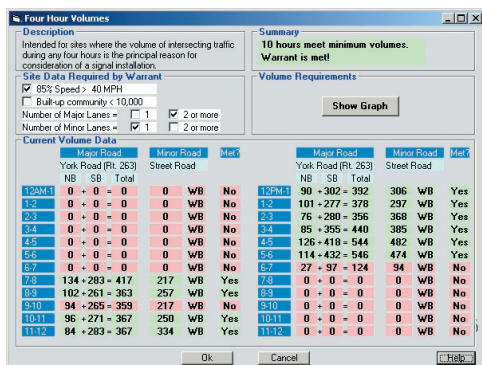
Four Hour Volumes

Description
Intended for sites where the volume of intersecting traffic during any four hours is the principal reason for consideration of a signal installation.

Summary
10 hours meet minimum volumes.
Warrant is met!

Site Data Required by Warrant
85% Speed > 40 MPH
Built-up community < 10,000
Number of Major Lanes = 1 2 or more
Number of Minor Lanes = 1 2 or more

Volume Requirements
Show Graph

Current Volume Data

| | Major Road York Road (Rt. 263) NB + SB = Total | Minor Road Street Road | | Met? |
|---|---|---|---|---|
| 12AM-1 | 0 + 0 = 0 | 0 | WB | No |
| 1-2 | 0 + 0 = 0 | 0 | WB | No |
| 2-3 | 0 + 0 = 0 | 0 | WB | No |
| 3-4 | 0 + 0 = 0 | 0 | WB | No |
| 4-5 | 0 + 0 = 0 | 0 | WB | No |
| 5-6 | 0 + 0 = 0 | 0 | WB | No |
| 6-7 | 0 + 0 = 0 | 0 | WB | No |
| 7-8 | 134 + 283 = 417 | 217 | WB | Yes |
| 8-9 | 102 + 261 = 363 | 257 | WB | Yes |
| 9-10 | 94 + 265 = 359 | 217 | WB | No |
| 10-11 | 96 + 271 = 367 | 250 | WB | Yes |
| 11-12 | 84 + 283 = 367 | 334 | WB | Yes |

| | Major Road York Road (Rt. 263) NB + SB = Total | Minor Road Street Road | | Met? |
|---|---|---|---|---|
| 12PM-1 | 90 + 302 = 392 | 306 | WB | Yes |
| 1-2 | 101 + 277 = 378 | 297 | WB | Yes |
| 2-3 | 76 + 280 = 356 | 368 | WB | Yes |
| 3-4 | 85 + 355 = 440 | 385 | WB | Yes |
| 4-5 | 126 + 418 = 544 | 482 | WB | Yes |
| 5-6 | 114 + 432 = 546 | 474 | WB | Yes |
| 6-7 | 27 + 97 = 124 | 94 | WB | No |
| 7-8 | 0 + 0 = 0 | 0 | WB | No |
| 8-9 | 0 + 0 = 0 | 0 | WB | No |
| 9-10 | 0 + 0 = 0 | 0 | WB | No |
| 10-11 | 0 + 0 = 0 | 0 | WB | No |
| 11-12 | 0 + 0 = 0 | 0 | WB | No |

Ok Cancel Help